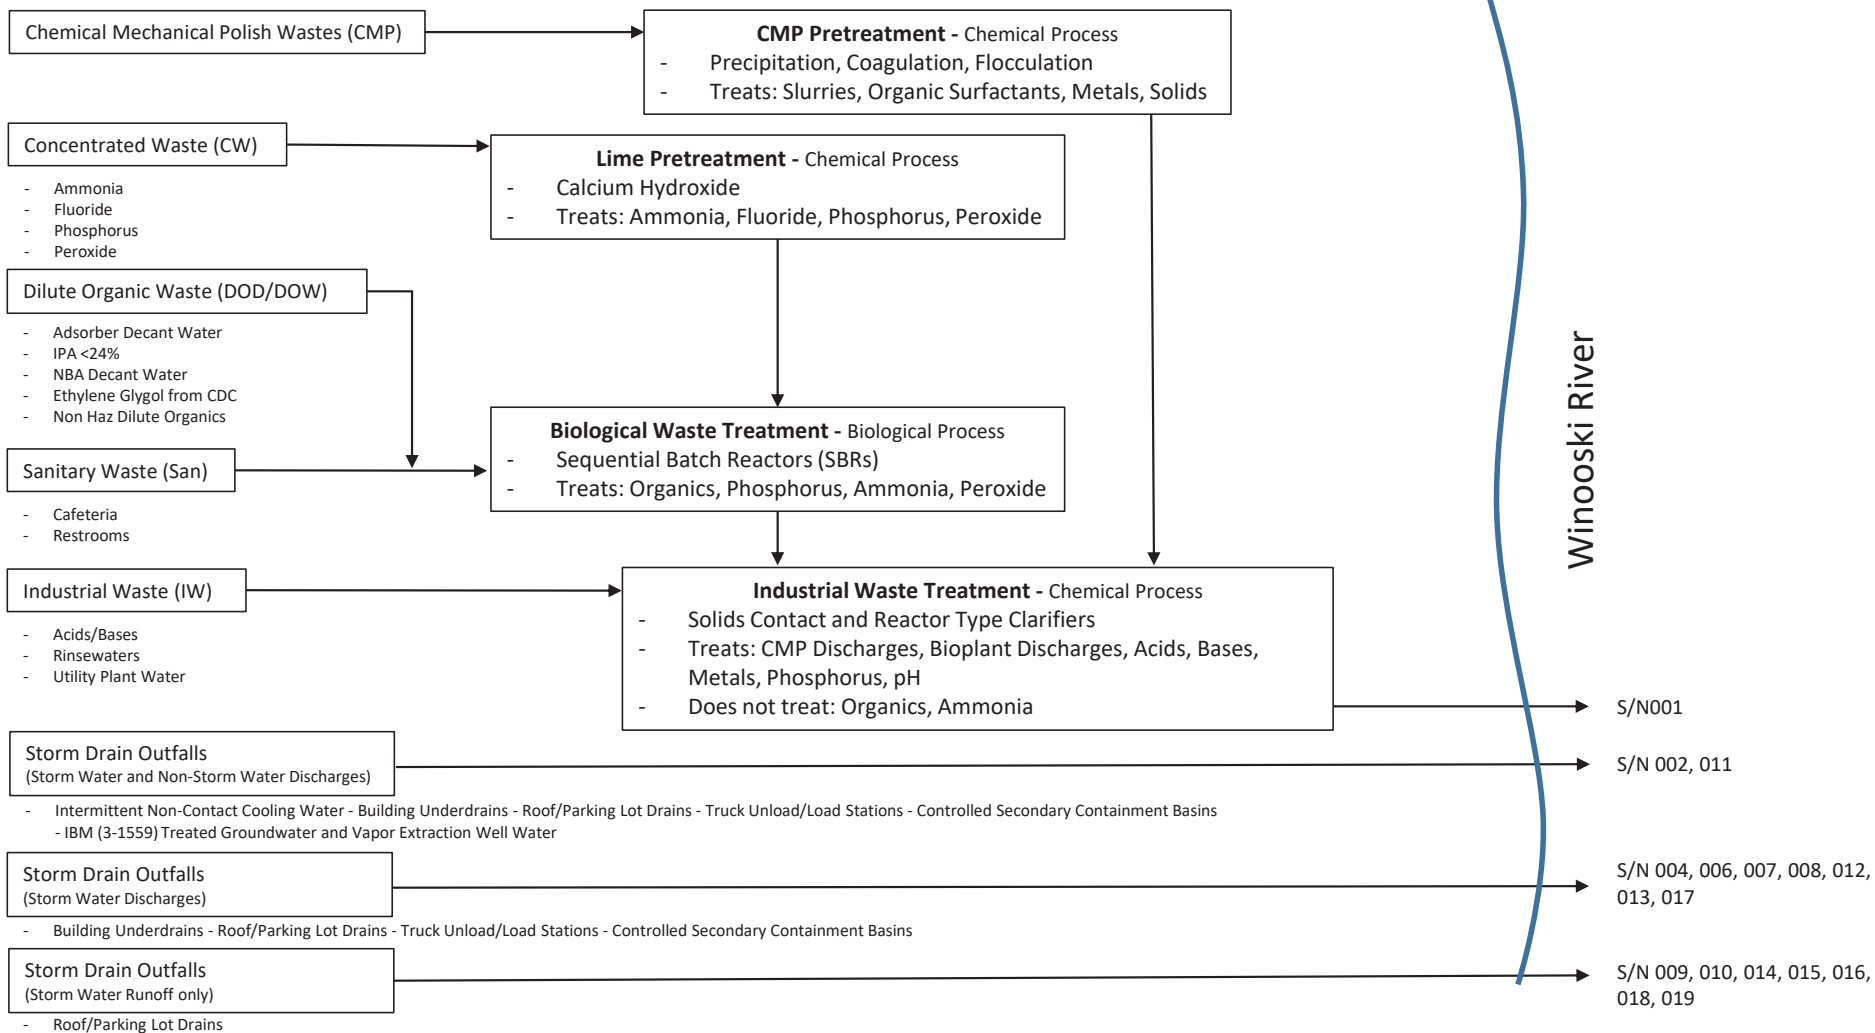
Chemical Mechanical Polish Wastes (CMP)

**CMP Pretreatment -** Chemical Process
- Precipitation, Coagulation, Flocculation
- Treats: Slurries, Organic Surfactants, Metals, Solids

Concentrated Waste (CW)
- Ammonia
- Fluoride
- Phosphorus
- Peroxide

**Lime Pretreatment -** Chemical Process
- Calcium Hydroxide
- Treats: Ammonia, Fluoride, Phosphorus, Peroxide

Dilute Organic Waste (DOD/DOW)
- Adsorber Decant Water
- IPA <24%
- NBA Decant Water
- Ethylene Glygol from CDC
- Non Haz Dilute Organics

**Biological Waste Treatment -** Biological Process
- Sequential Batch Reactors (SBRs)
- Treats: Organics, Phosphorus, Ammonia, Peroxide

Sanitary Waste (San)
- Cafeteria
- Restrooms

Industrial Waste (IW)
- Acids/Bases
- Rinsewaters
- Utility Plant Water

**Industrial Waste Treatment -** Chemical Process
- Solids Contact and Reactor Type Clarifiers
- Treats: CMP Discharges, Bioplant Discharges, Acids, Bases, Metals, Phosphorus, pH
- Does not treat: Organics, Ammonia

Winooski River

S/N001

Storm Drain Outfalls
(Storm Water and Non-Storm Water Discharges)

S/N 002, 011

- Intermittent Non-Contact Cooling Water - Building Underdrains - Roof/Parking Lot Drains - Truck Unload/Load Stations - Controlled Secondary Containment Basins - IBM (3-1559) Treated Groundwater and Vapor Extraction Well Water

Storm Drain Outfalls
(Storm Water Discharges)

S/N 004, 006, 007, 008, 012, 013, 017

- Building Underdrains - Roof/Parking Lot Drains - Truck Unload/Load Stations - Controlled Secondary Containment Basins

Storm Drain Outfalls
(Storm Water Runoff only)

S/N 009, 010, 014, 015, 016, 018, 019

- Roof/Parking Lot Drains